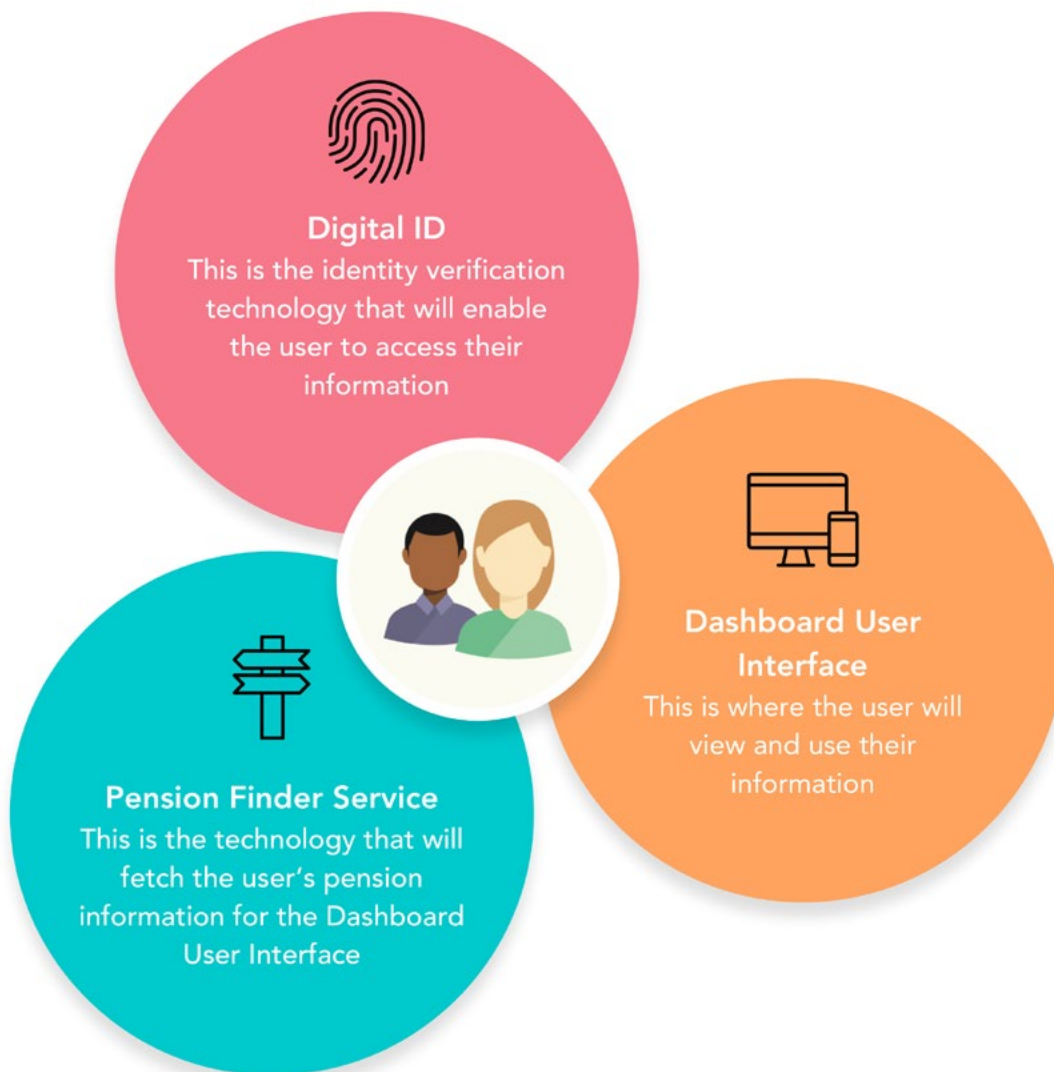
Digital ID
This is the identity verification technology that will enable the user to access their information

Dashboard User Interface
This is where the user will view and use their information

Pension Finder Service
This is the technology that will fetch the user's pension information for the Dashboard User Interface